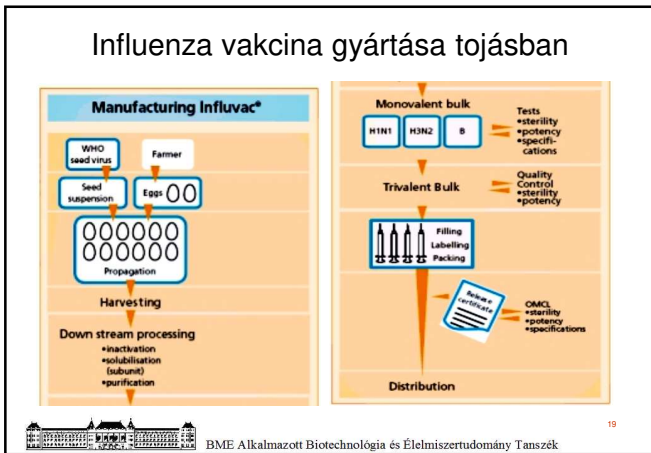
Influenza vakcina gyártása tojásban

Manufacturing Influvac®

WHO seed virus

Farmer

Seed suspension

Eggs

Propagation

Harvesting

Down stream processing
•inactivation
•solubilisation (subunit)
•purification

Monovalent bulk

H1N1

H3N2

B

Tests
•sterility
•potency
•specifications

Trivalent Bulk

Quality Control
•sterility
•potency

Filling
Labelling
Packing

Release certificate

OMCL
•sterility
•potency
•specifications

Distribution

BME Alkalmazott Biotechnológia és Élelmiszertudomány Tanszék

19